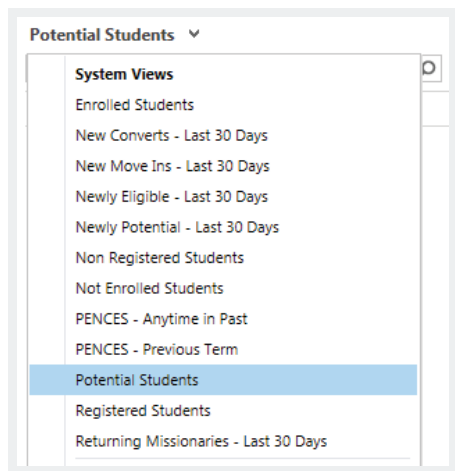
Potential Students

System Views
Enrolled Students
New Converts - Last 30 Days
New Move Ins - Last 30 Days
Newly Eligible - Last 30 Days
Newly Potential - Last 30 Days
Non Registered Students
Not Enrolled Students
PENCES - Anytime in Past
PENCES - Previous Term
Potential Students
Registered Students
Returning Missionaries - Last 30 Days